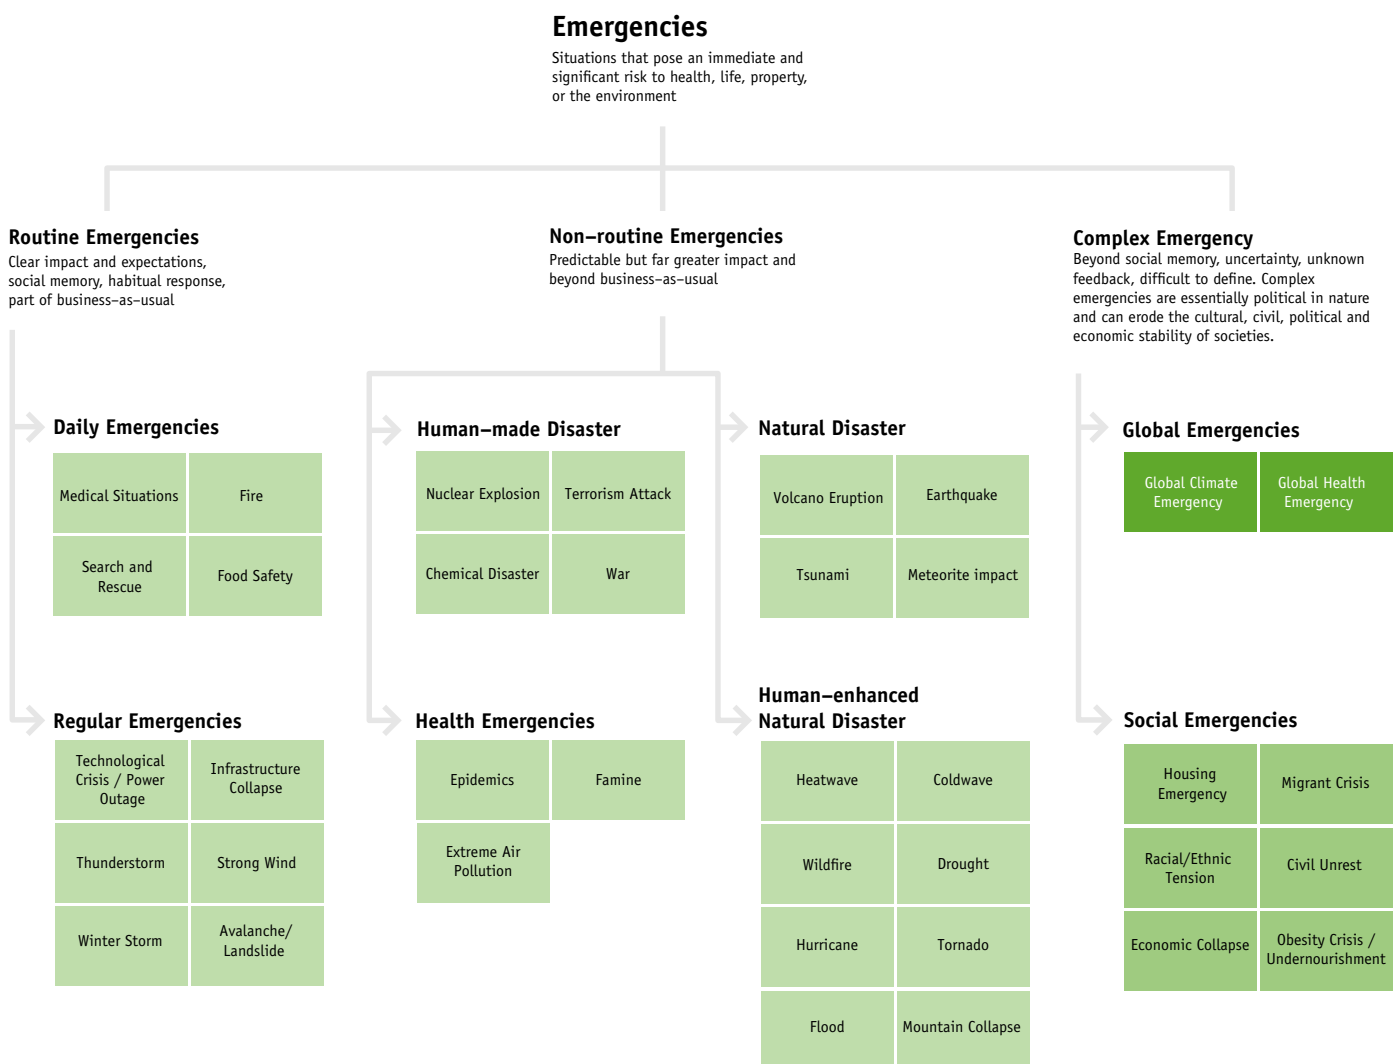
Emergencies
Situations that pose an immediate and significant risk to health, life, property, or the environment

Routine Emergencies
Clear impact and expectations, social memory, habitual response, part of business–as–usual

Non–routine Emergencies
Predictable but far greater impact and beyond business–as–usual

Complex Emergency
Beyond social memory, uncertainty, unknown feedback, difficult to define. Complex emergencies are essentially political in nature and can erode the cultural, civil, political and economic stability of societies.

Daily Emergencies
Medical Situations
Fire
Search and Rescue
Food Safety

Human–made Disaster
Nuclear Explosion
Terrorism Attack
Chemical Disaster
War

Natural Disaster
Volcano Eruption
Earthquake
Tsunami
Meteorite impact

Global Emergencies
Global Climate Emergency
Global Health Emergency

Regular Emergencies
Technological Crisis / Power Outage
Infrastructure Collapse
Thunderstorm
Strong Wind
Winter Storm
Avalanche/ Landslide

Health Emergencies
Epidemics
Famine
Extreme Air Pollution

Human–enhanced Natural Disaster
Heatwave
Coldwave
Wildfire
Drought
Hurricane
Tornado
Flood
Mountain Collapse

Social Emergencies
Housing Emergency
Migrant Crisis
Racial/Ethnic Tension
Civil Unrest
Economic Collapse
Obesity Crisis / Undernourishment